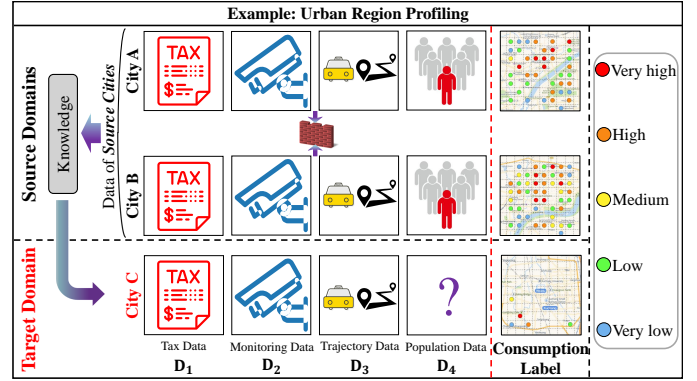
Example: Urban Region Profiling

Source Domains

Knowledge

Data of Source Cities

City A

TAX

$

City B

TAX

$

Target Domain

City C

TAX

$

?

Tax Data
$D_1$

Monitoring Data
$D_2$

Trajectory Data
$D_3$

Population Data
$D_4$

Consumption Label

Very high

High

Medium

Low

Very low